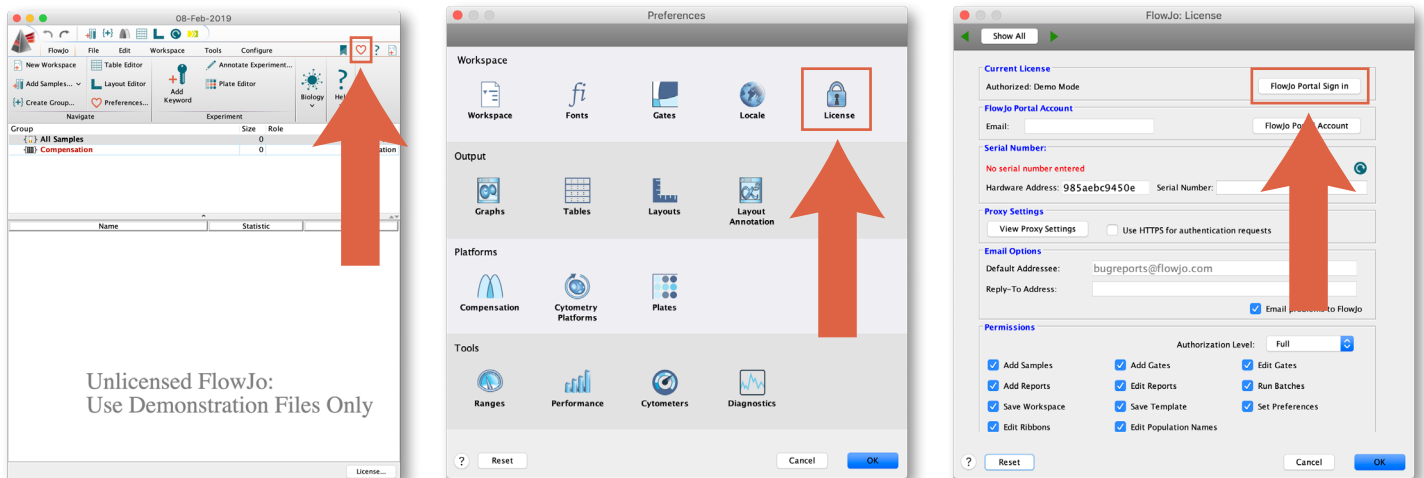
08-Feb-2019

FlowJo File Edit Workspace Tools Configure

New Workspace
Add Samples...
Create Group...
Table Editor
Layout Editor
Preferences...
Navigate
Add Keyword
Annotate Experiment...
Plate Editor
Experiment
Biology
Hel

| Group | Size | Role |
|---|---|---|
| All Samples | 0 | |
| Compensation | 0 | ation |

| Name | Statistic | |
|---|---|---|

Unlicensed FlowJo:
Use Demonstration Files Only

License...

Preferences

Workspace
Workspace Fonts Gates Locale License

Output
Graphs Tables Layouts Layout Annotation

Platforms
Compensation Cytometry Platforms Plates

Tools
Ranges Performance Cytometers Diagnostics

? Reset Cancel OK

FlowJo: License

Show All

Current License
Authorized: Demo Mode
FlowJo Portal Sign in

FlowJo Portal Account
Email:
FlowJo Po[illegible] Account

Serial Number:
No serial number entered
Hardware Address: 985aebc9450e Serial Number:

Proxy Settings
View Proxy Settings
Use HTTPS for authentication requests

Email Options
Default Addressee: bugreports@flowjo.com
Reply-To Address:
Email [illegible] to FlowJo

Permissions
Authorization Level: Full
Add Samples Add Gates Edit Gates
Add Reports Edit Reports Run Batches
Save Workspace Save Template Set Preferences
Edit Ribbons Edit Population Names

? Reset Cancel OK